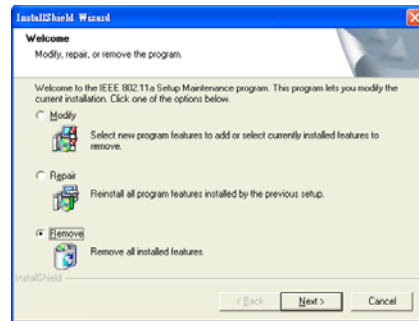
InstallShield Wizard

Welcome

Modify, repair, or remove the program.

Welcome to the IEEE 802.11a Setup Maintenance program. This program lets you modify the current installation. Click one of the options below.

Modify

Select new program features to add or select currently installed features to remove.

Repair

Reinstall all program features installed by the previous setup.

Remove

Remove all installed features.

InstallShield

< Back

Next >

Cancel